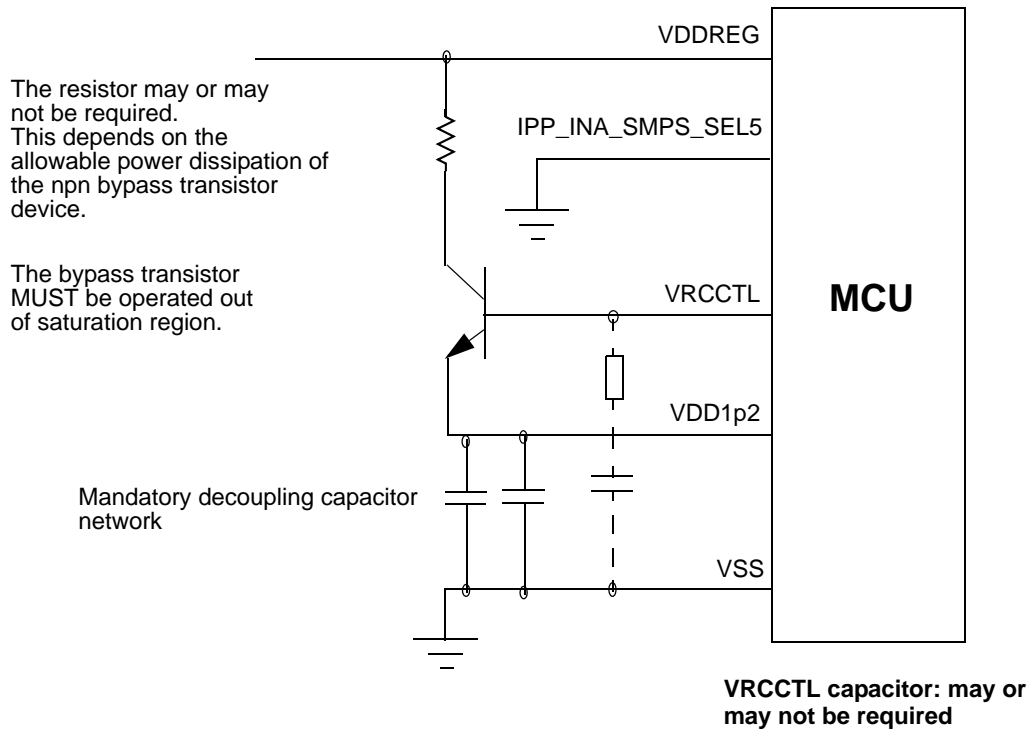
VDDREG

The resistor may or may not be required.
This depends on the allowable power dissipation of the npn bypass transistor device.

IPP_INA_SMPS_SEL5

The bypass transistor MUST be operated out of saturation region.

VRCCTL

MCU

VDD1p2

Mandatory decoupling capacitor network

VSS

**VRCCTL capacitor: may or may not be required**